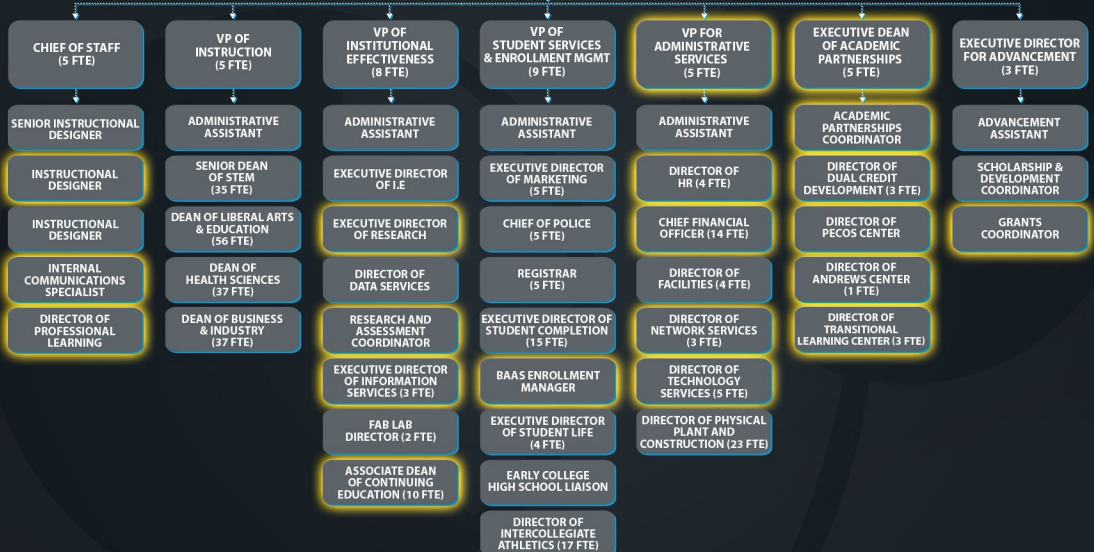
CHIEF OF STAFF (5 FTE)

SENIOR INSTRUCTIONAL DESIGNER

INSTRUCTIONAL DESIGNER

INSTRUCTIONAL DESIGNER

INTERNAL COMMUNICATIONS SPECIALIST

DIRECTOR OF PROFESSIONAL LEARNING

VP OF INSTRUCTION (5 FTE)

ADMINISTRATIVE ASSISTANT

SENIOR DEAN OF STEM (35 FTE)

DEAN OF LIBERAL ARTS & EDUCATION (56 FTE)

DEAN OF HEALTH SCIENCES (37 FTE)

DEAN OF BUSINESS & INDUSTRY (37 FTE)

VP OF INSTITUTIONAL EFFECTIVENESS (8 FTE)

ADMINISTRATIVE ASSISTANT

EXECUTIVE DIRECTOR OF I.E

EXECUTIVE DIRECTOR OF RESEARCH

DIRECTOR OF DATA SERVICES

RESEARCH AND ASSESSMENT COORDINATOR

EXECUTIVE DIRECTOR OF INFORMATION SERVICES (3 FTE)

FAB LAB DIRECTOR (2 FTE)

ASSOCIATE DEAN OF CONTINUING EDUCATION (10 FTE)

VP OF STUDENT SERVICES & ENROLLMENT MGMT (9 FTE)

ADMINISTRATIVE ASSISTANT

EXECUTIVE DIRECTOR OF MARKETING (5 FTE)

CHIEF OF POLICE (5 FTE)

REGISTRAR (5 FTE)

EXECUTIVE DIRECTOR OF STUDENT COMPLETION (15 FTE)

BAAS ENROLLMENT MANAGER

EXECUTIVE DIRECTOR OF STUDENT LIFE (4 FTE)

EARLY COLLEGE HIGH SCHOOL LIAISON

DIRECTOR OF INTERCOLLEGIATE ATHLETICS (17 FTE)

VP FOR ADMINISTRATIVE SERVICES (5 FTE)

ADMINISTRATIVE ASSISTANT

DIRECTOR OF HR (4 FTE)

CHIEF FINANCIAL OFFICER (14 FTE)

DIRECTOR OF FACILITIES (4 FTE)

DIRECTOR OF NETWORK SERVICES (3 FTE)

DIRECTOR OF TECHNOLOGY SERVICES (5 FTE)

DIRECTOR OF PHYSICAL PLANT AND CONSTRUCTION (23 FTE)

EXECUTIVE DEAN OF ACADEMIC PARTNERSHIPS (5 FTE)

ACADEMIC PARTNERSHIPS COORDINATOR

DIRECTOR OF DUAL CREDIT DEVELOPMENT (3 FTE)

DIRECTOR OF PECOS CENTER

DIRECTOR OF ANDREWS CENTER (1 FTE)

DIRECTOR OF TRANSITIONAL LEARNING CENTER (3 FTE)

EXECUTIVE DIRECTOR FOR ADVANCEMENT (3 FTE)

ADVANCEMENT ASSISTANT

SCHOLARSHIP & DEVELOPMENT COORDINATOR

GRANTS COORDINATOR